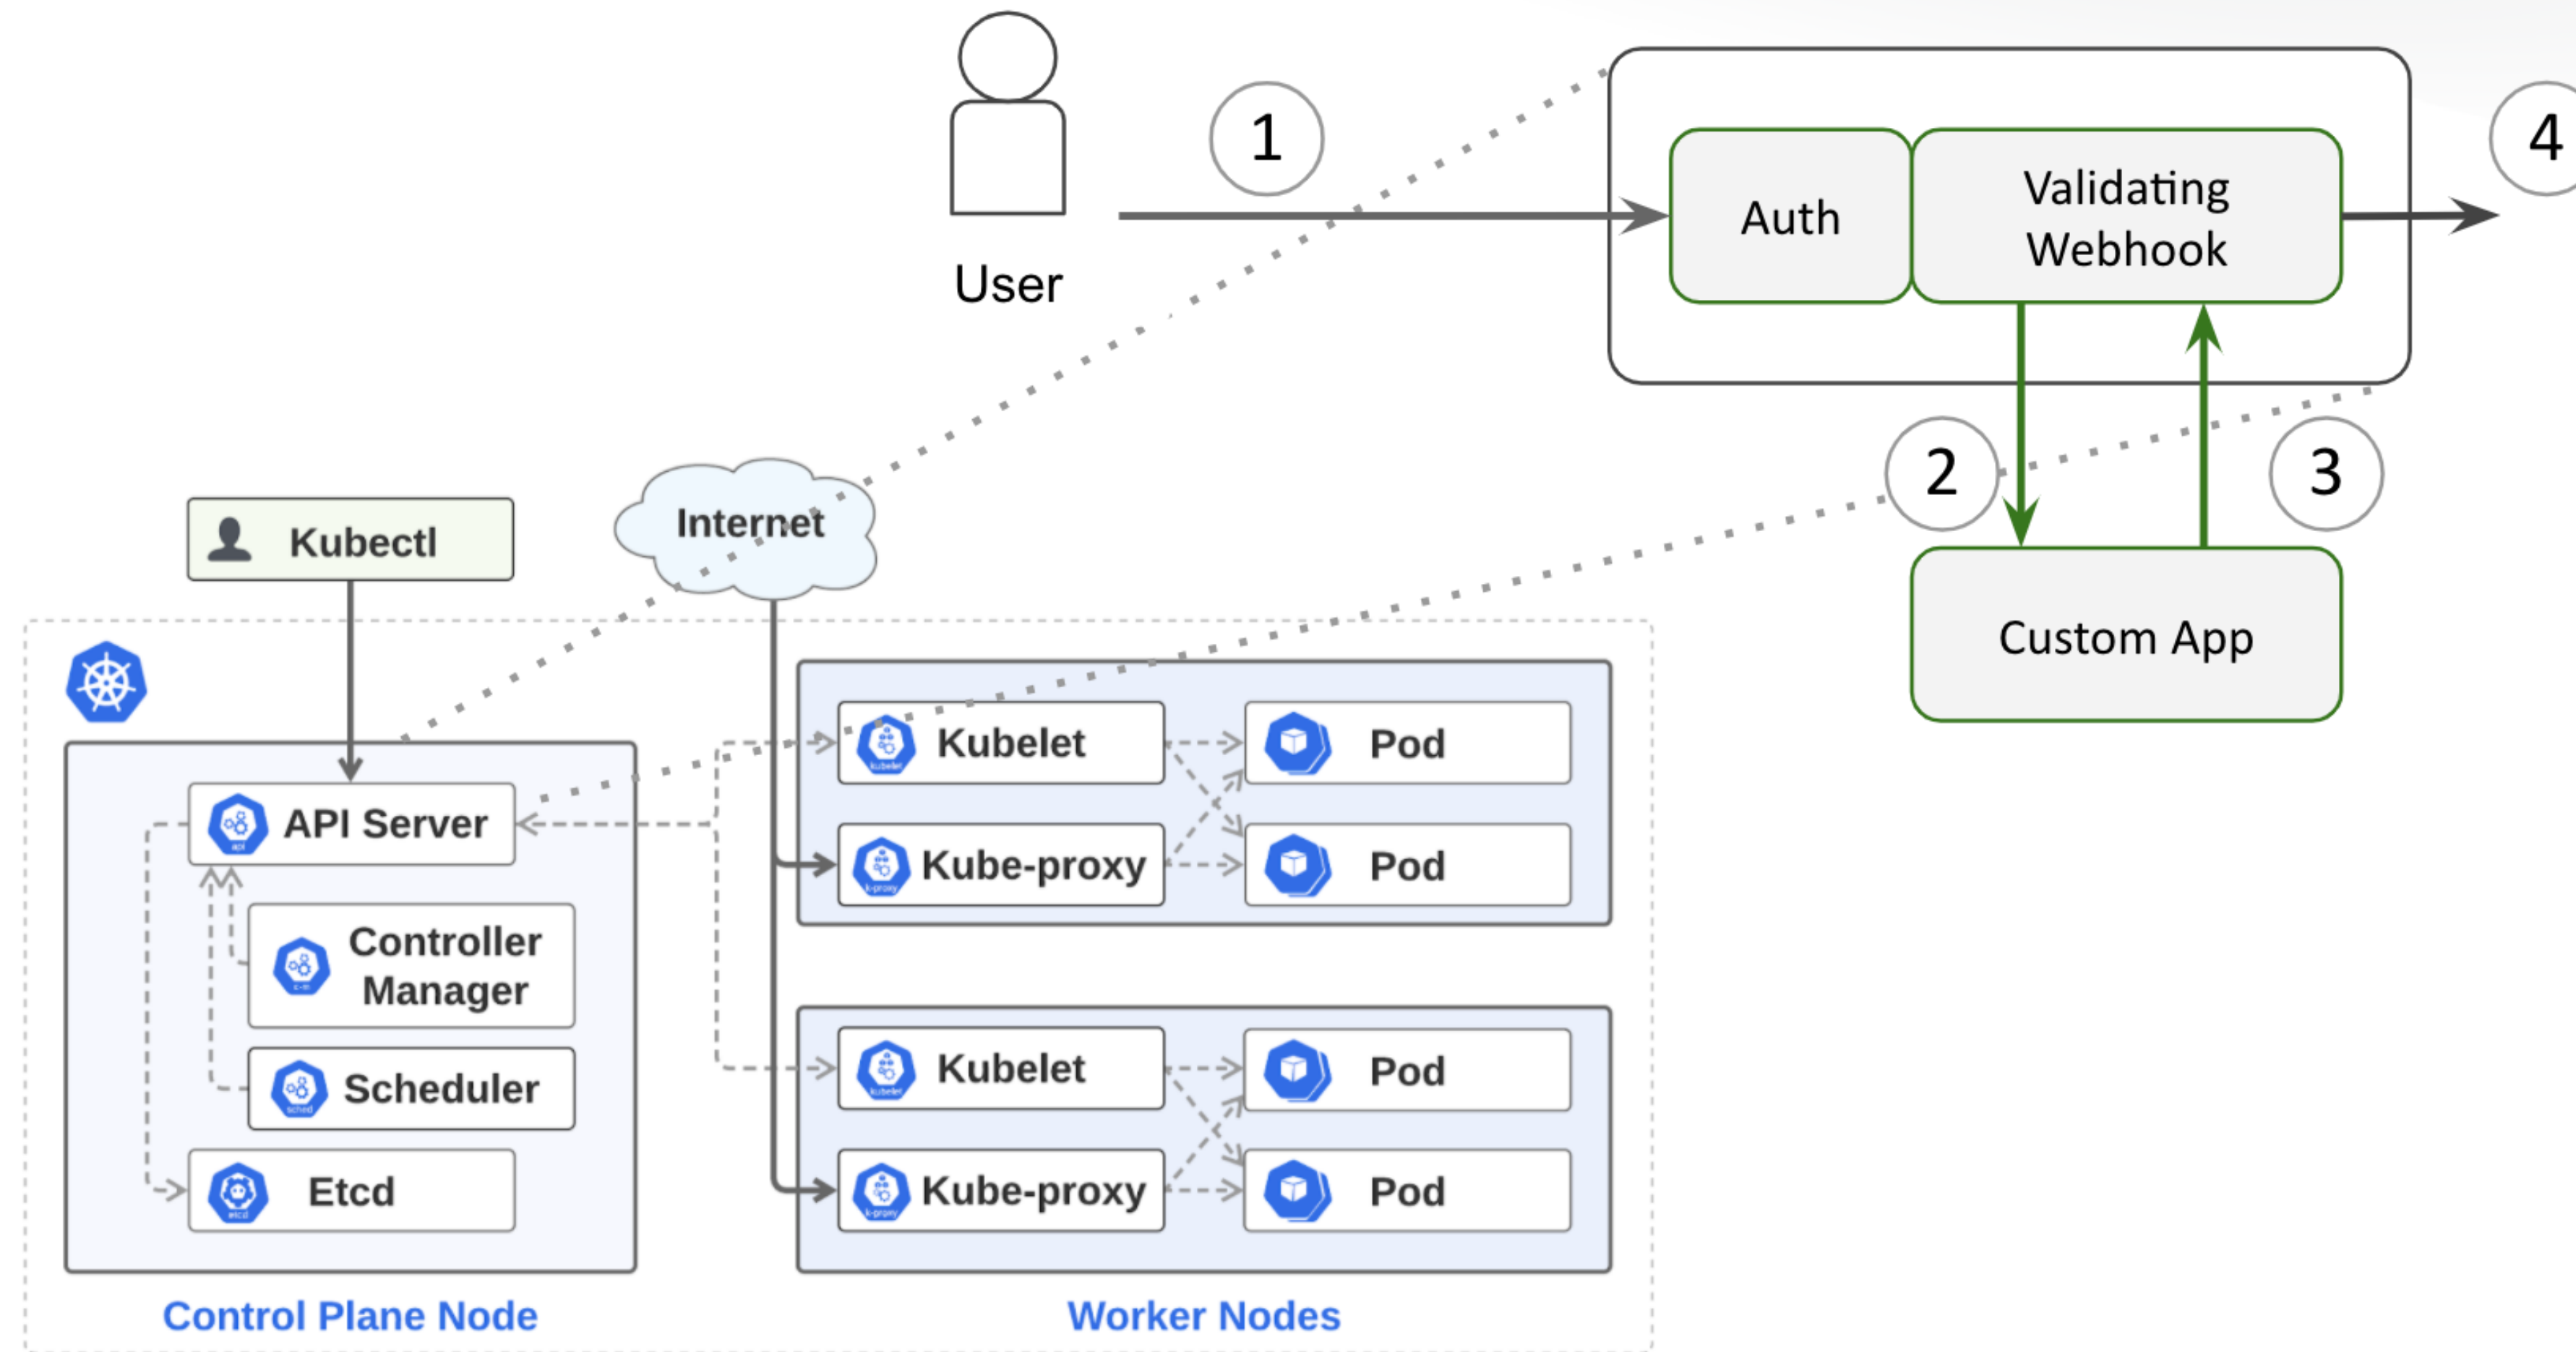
User

1

Auth

Validating Webhook

4

2

3

Custom App

Kubectl

Internet

API Server

Controller Manager

Scheduler

Etcd

Kubelet

Pod

Kube-proxy

Pod

Kubelet

Pod

Kube-proxy

Pod

Control Plane Node

Worker Nodes